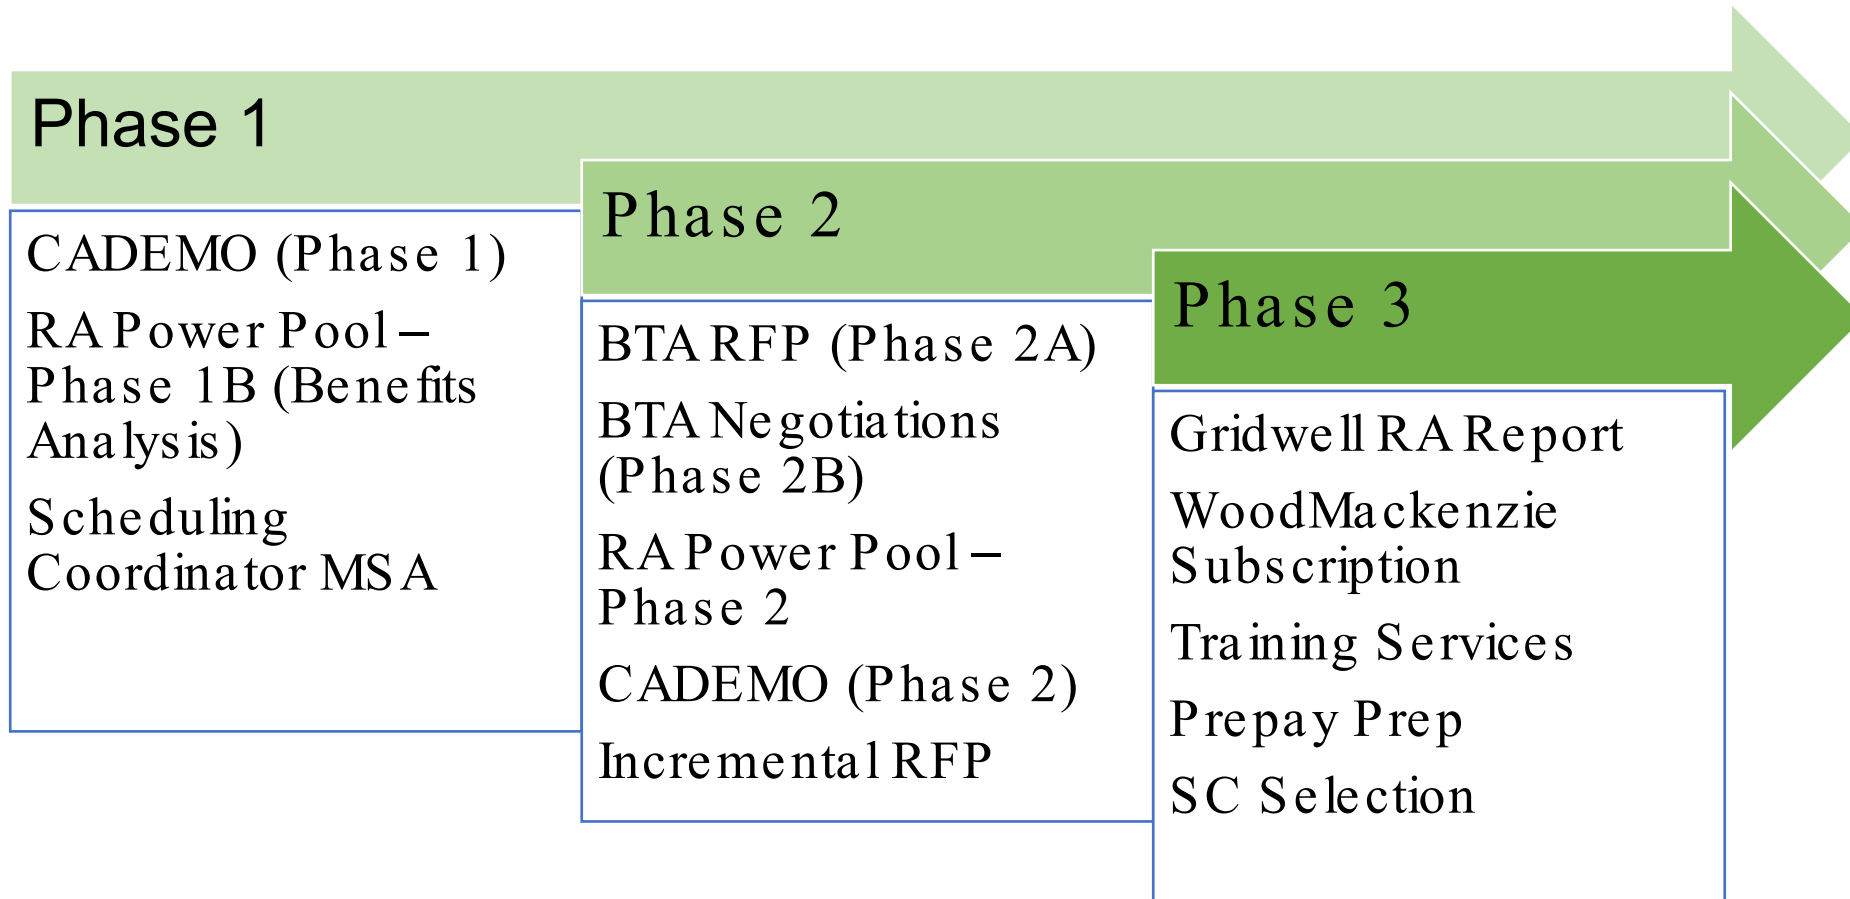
Phase 1

CADEMO (Phase 1)

RA Power Pool – Phase 1B (Benefits Analysis)

Scheduling Coordinator MSA

Phase 2

BTA RFP (Phase 2A)

BTA Negotiations (Phase 2B)

RA Power Pool – Phase 2

CADEMO (Phase 2)

Incremental RFP

Phase 3

Gridwell RA Report

WoodMackenzie Subscription

Training Services

Prepay Prep

SC Selection